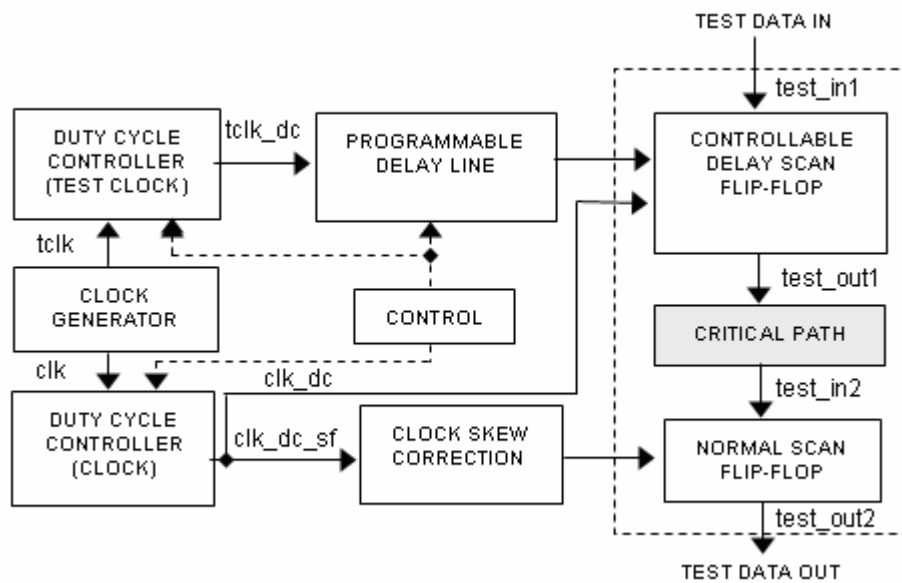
TEST DATA IN

test_in1

DUTY CYCLE CONTROLLER (TEST CLOCK)

tclk_dc

PROGRAMMABLE DELAY LINE

CONTROLLABLE DELAY SCAN FLIP-FLOP

tclk

CLOCK GENERATOR

CONTROL

test_out1

CRITICAL PATH

clk

clk_dc

test_in2

DUTY CYCLE CONTROLLER (CLOCK)

clk_dc_sf

CLOCK SKEW CORRECTION

NORMAL SCAN FLIP-FLOP

test_out2

TEST DATA OUT